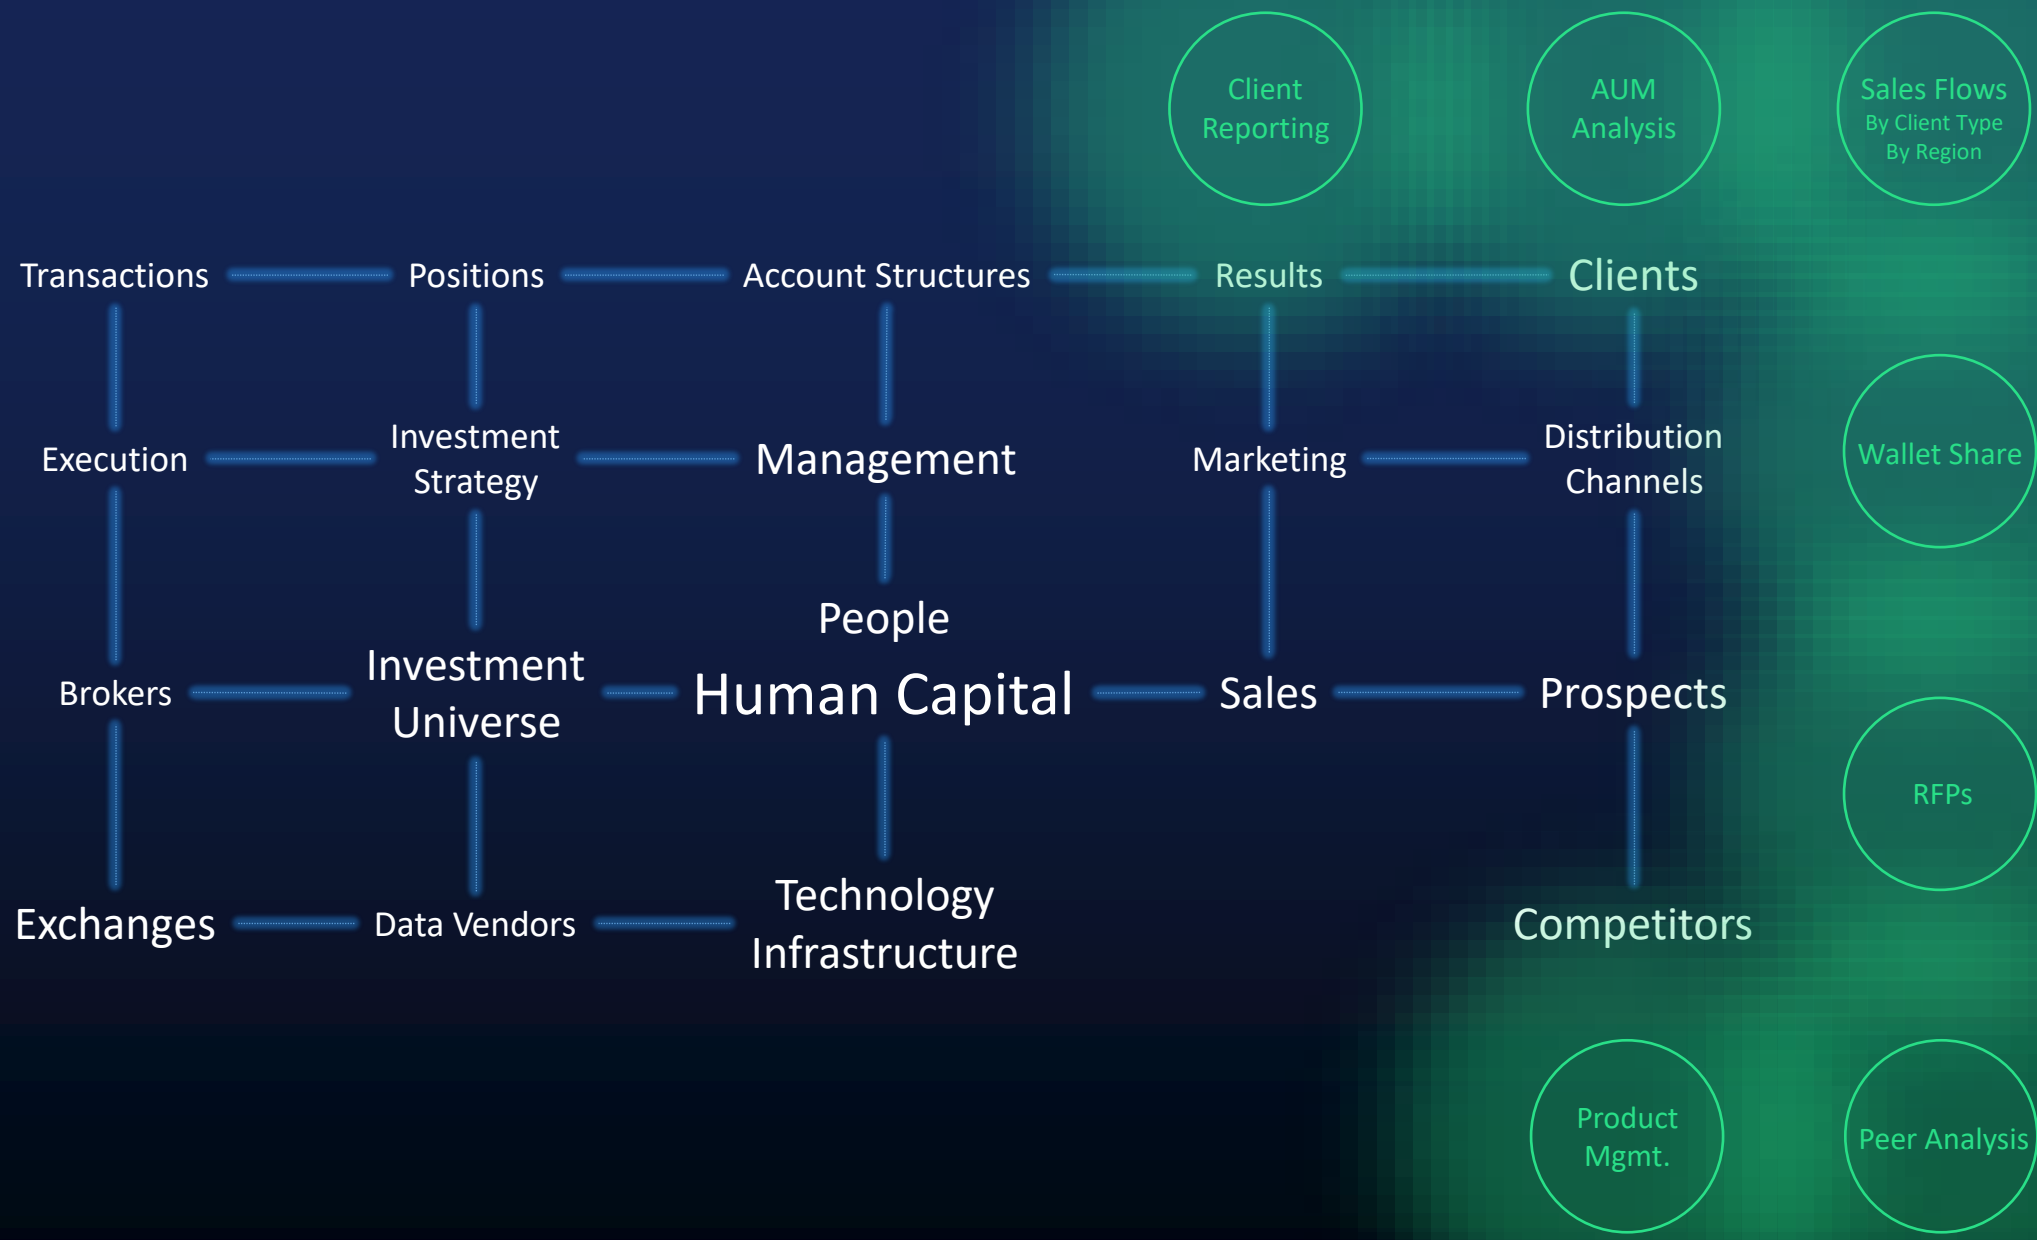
Client Reporting

AUM Analysis

Sales Flows
By Client Type
By Region

Transactions Positions Account Structures Results Clients

Execution Investment Strategy Management Marketing Distribution Channels

Wallet Share

People

Brokers Investment Universe Human Capital Sales Prospects

RFPs

Exchanges Data Vendors Technology Infrastructure Competitors

Product Mgmt.

Peer Analysis